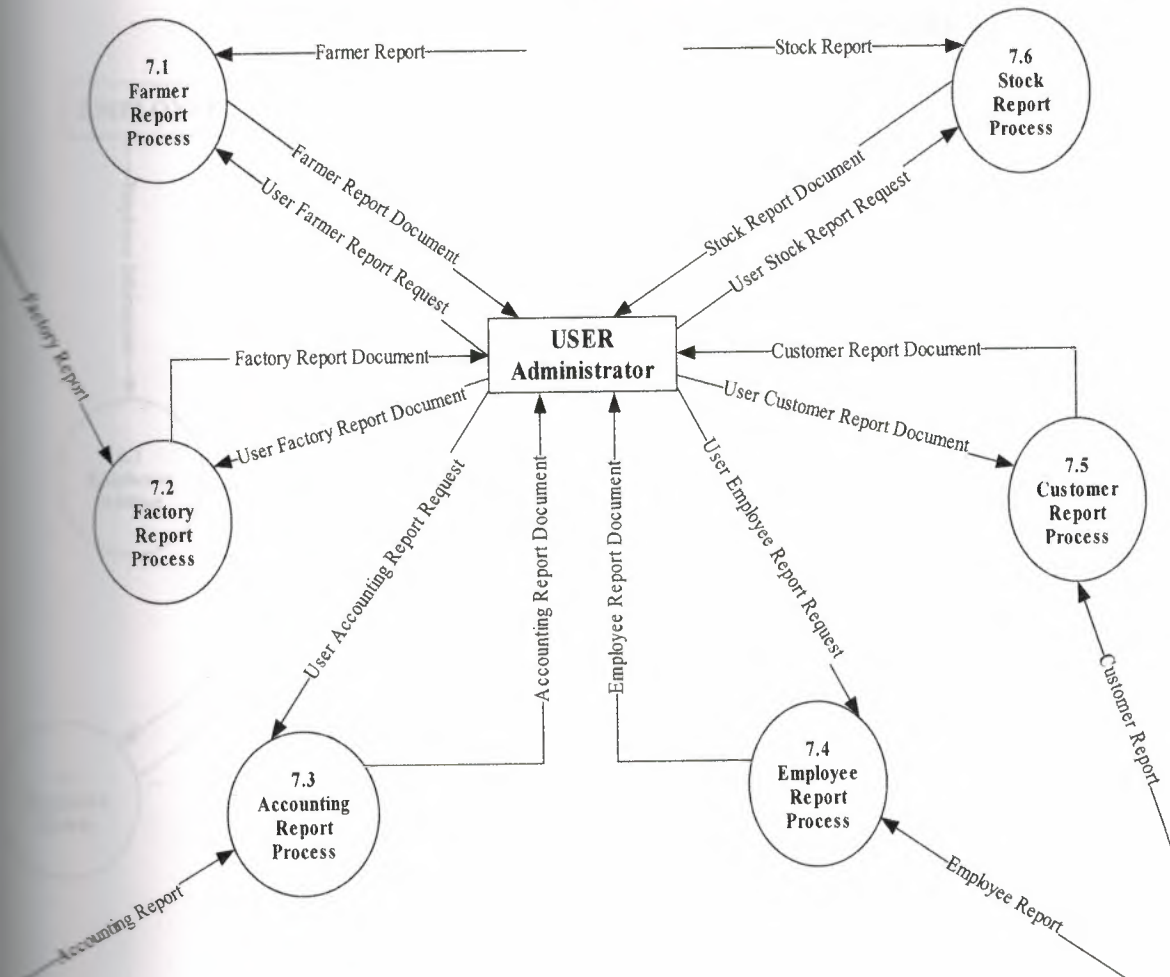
Farmer Report

Stock Report

7.1
Farmer
Report
Process

7.6
Stock
Report
Process

Farmer Report Document

User Farmer Report Request

Stock Report Document

User Stock Report Request

Factory Report

Factory Report Document

USER
Administrator

Customer Report Document

User Factory Report Document

User Customer Report Document

7.2
Factory
Report
Process

User Accounting Report Request

Accounting Report Document

Employee Report Document

User Employee Report Request

7.5
Customer
Report
Process

Customer Report

7.4
Employee
Report
Process

7.3
Accounting
Report
Process

Accounting Report

Employee Report